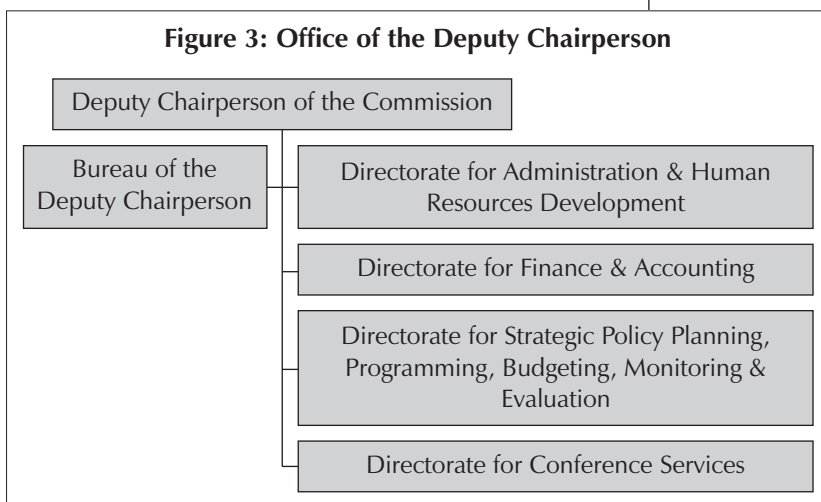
Figure 3: Office of the Deputy Chairperson

Deputy Chairperson of the Commission

Bureau of the Deputy Chairperson

Directorate for Administration & Human Resources Development

Directorate for Finance & Accounting

Directorate for Strategic Policy Planning, Programming, Budgeting, Monitoring & Evaluation

Directorate for Conference Services